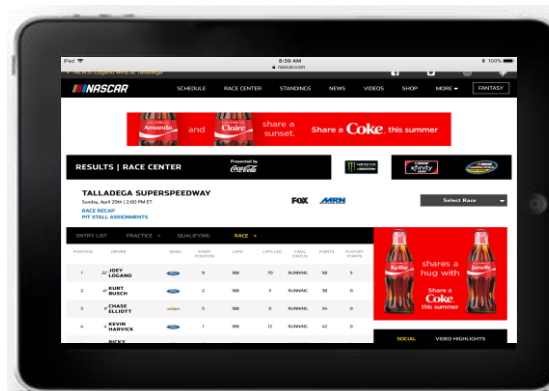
iPad
8:39 AM
nascar.com
100%

NASCAR
SCHEDULE RACE CENTER STANDINGS NEWS VIDEOS SHOP MORE FANTASY

Amanda and Claire share a sunset. Share a Coke this summer

RESULTS | RACE CENTER
Presented by Coca-Cola

xfinity

TALLADEGA SUPERSPEEDWAY
Sunday, April 29th | 2:00 PM ET
RACE RECAP
PIT STALL ASSIGNMENTS

FOX MRN

Select Race

ENTRY LIST PRACTICE QUALIFYING RACE

| POSITION | DRIVER | MAKE | START POSITION | LAPS | LAPS LED | FINAL STATUS | POINTS | PLAYOFF POINTS |
|---|---|---|---|---|---|---|---|---|
| 1 | JOEY LOGANO | | 9 | 188 | 70 | RUNNING | 58 | 5 |
| 2 | KURT BUSCH | | 2 | 188 | 5 | RUNNING | 38 | 0 |
| 3 | CHASE ELLIOTT | | 5 | 188 | 0 | RUNNING | 34 | 0 |
| 4 | KEVIN HARVICK | | 1 | 188 | 12 | RUNNING | 42 | 0 |
| | RICKY | | | | | | | |

Karline share a hug with Jennifer
Share a Coke this summer

SOCIAL VIDEO HIGHLIGHTS